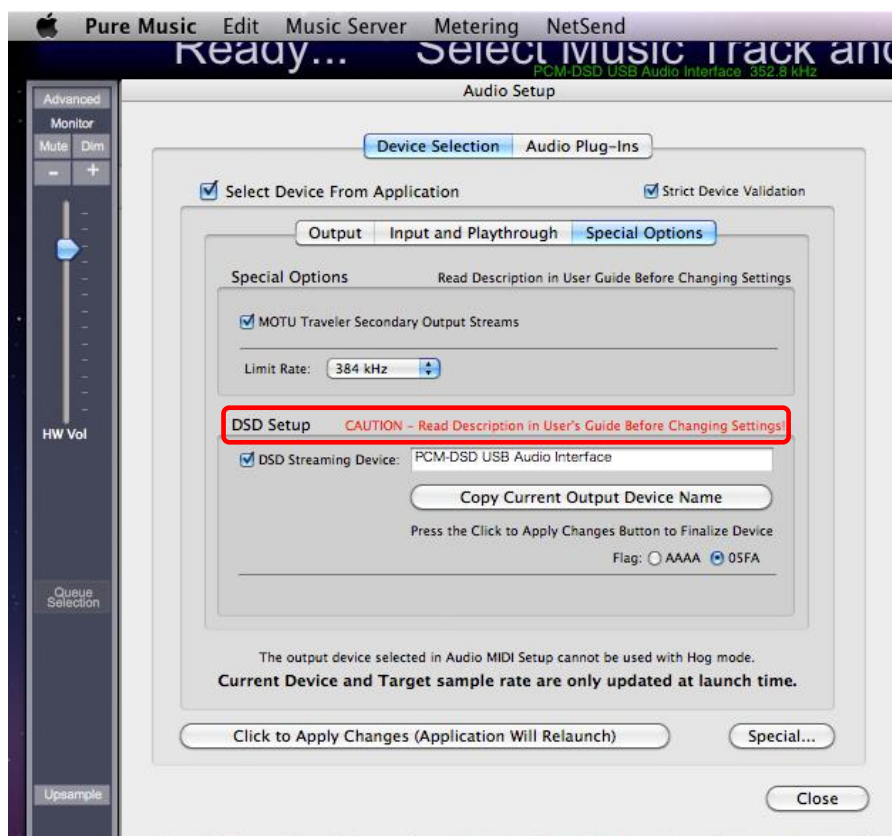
Pure Music Edit Music Server Metering NetSend

Ready... Select Music Track and

PCM-DSD USB Audio Interface 352.8 kHz

Audio Setup

Advanced

Monitor

Mute Dim

- +

HW Vol

Queue Selection

Upsample

Device Selection Audio Plug-Ins

Select Device From Application

Strict Device Validation

Output Input and Playthrough Special Options

Special Options

Read Description in User Guide Before Changing Settings

MOTU Traveler Secondary Output Streams

Limit Rate: 384 kHz

DSD Setup CAUTION – Read Description in User's Guide Before Changing Settings!

DSD Streaming Device: PCM-DSD USB Audio Interface

Copy Current Output Device Name

Press the Click to Apply Changes Button to Finalize Device

Flag: AAAA 05FA

The output device selected in Audio MIDI Setup cannot be used with Hog mode.

Current Device and Target sample rate are only updated at launch time.

Click to Apply Changes (Application Will Relaunch)

Special...

Close